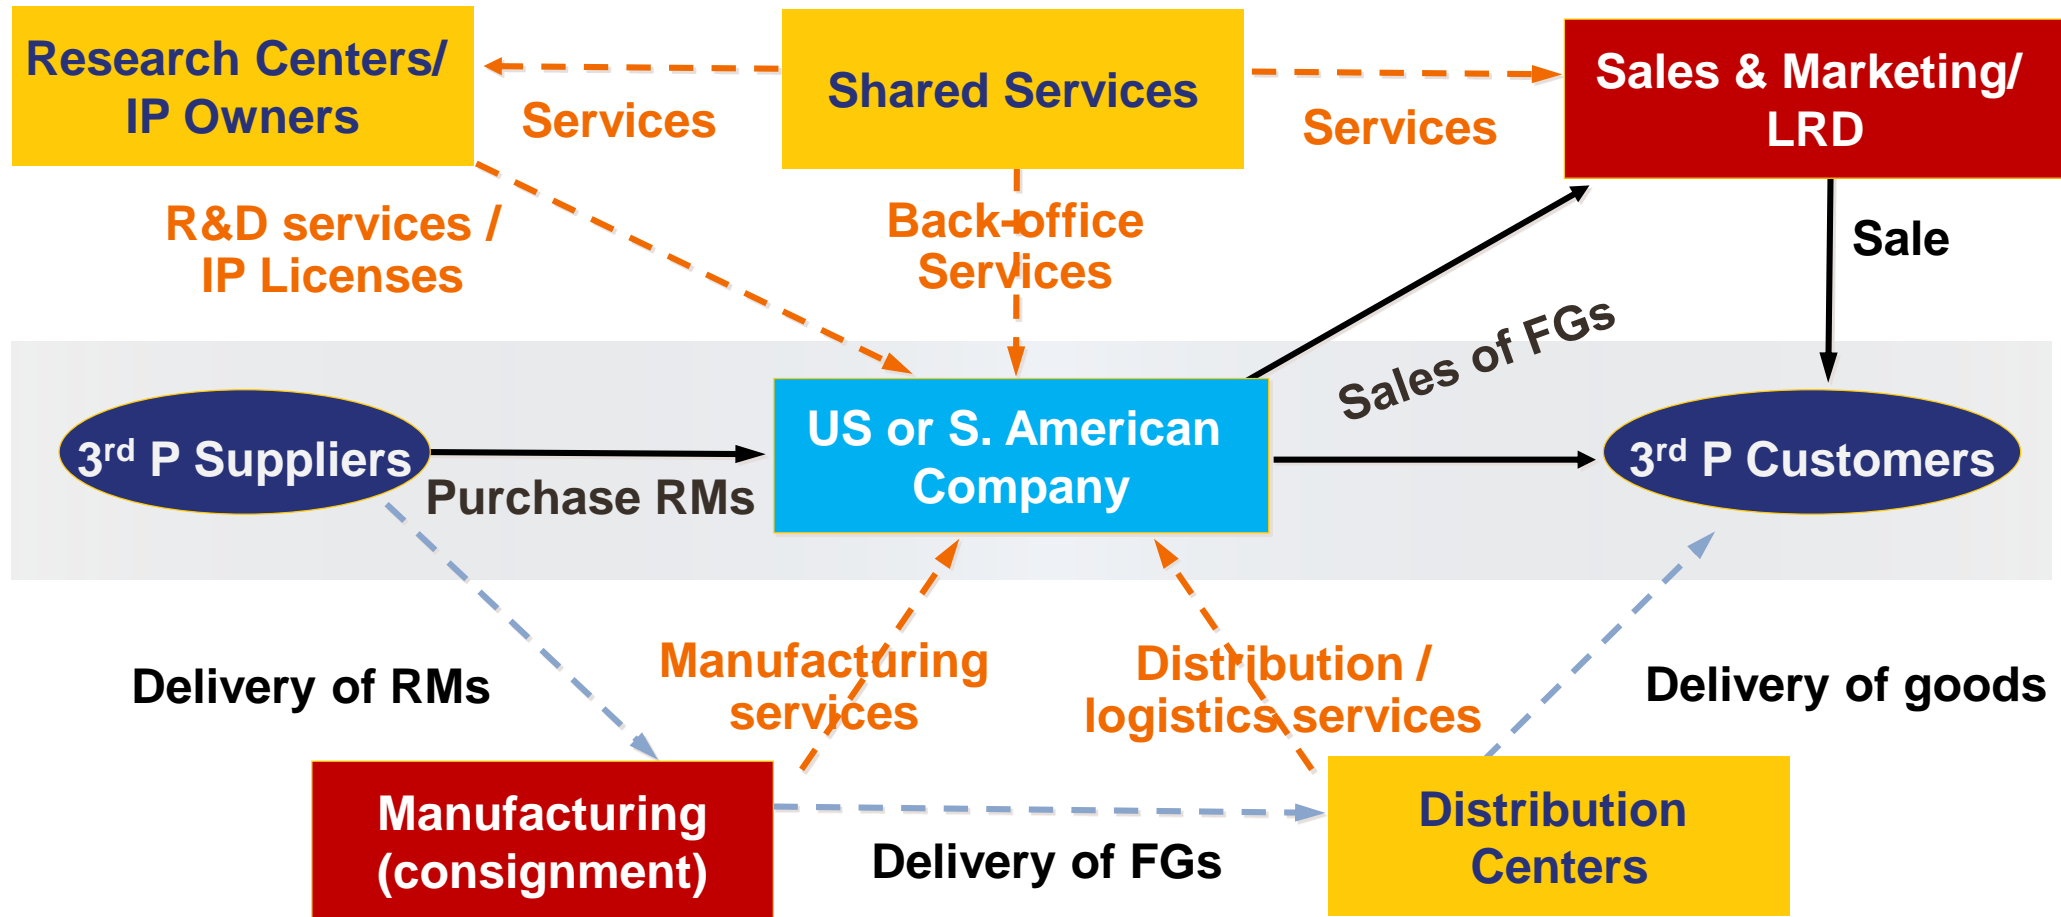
Research Centers/ IP Owners

Services

Shared Services

Services

Sales & Marketing/ LRD

R&D services / IP Licenses

Back office Services

Sale

Sales of FGs

3rd P Suppliers

Purchase RMs

US or S. American Company

3rd P Customers

Delivery of RMs

Manufacturing services

Distribution / logistics services

Delivery of goods

Manufacturing (consignment)

Delivery of FGs

Distribution Centers